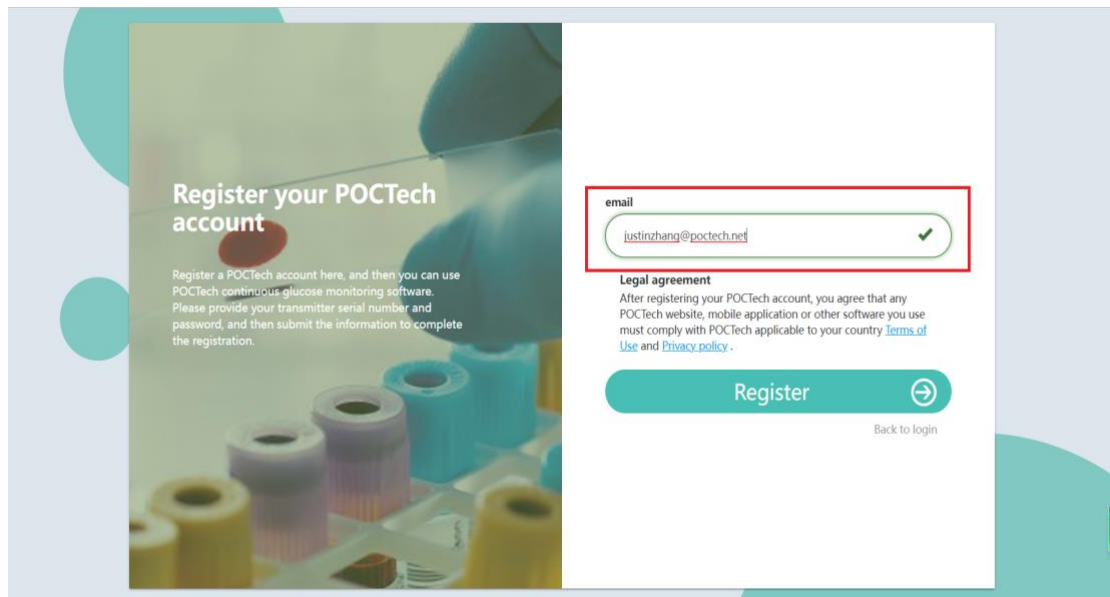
Register your POCTech account

Register a POCTech account here, and then you can use POCTech continuous glucose monitoring software. Please provide your transmitter serial number and password, and then submit the information to complete the registration.

email

justinzhang@poctech.net

Legal agreement

After registering your POCTech account, you agree that any POCTech website, mobile application or other software you use must comply with POCTech applicable to your country Terms of Use and Privacy policy .

Register

Back to login